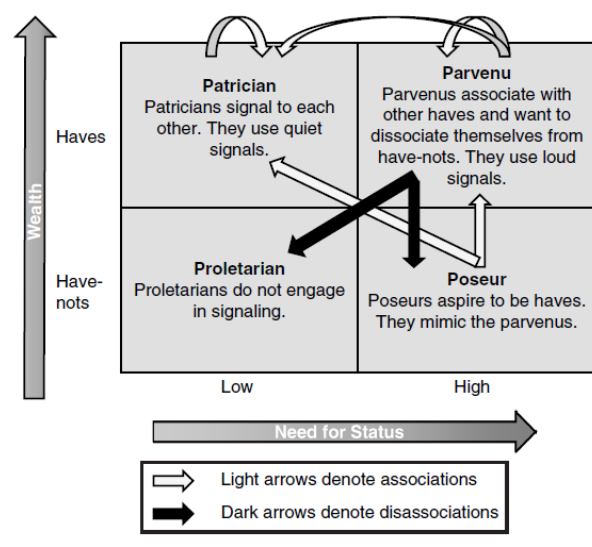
Wealth

Haves

Have-nots

Patrician
Patricians signal to each other. They use quiet signals.

Parvenu
Parvenus associate with other haves and want to dissociate themselves from have-nots. They use loud signals.

Proletarian
Proletarians do not engage in signaling.

Poseur
Poseurs aspire to be haves. They mimic the parvenus.

Low

High

Need for Status

Light arrows denote associations

Dark arrows denote disassociations